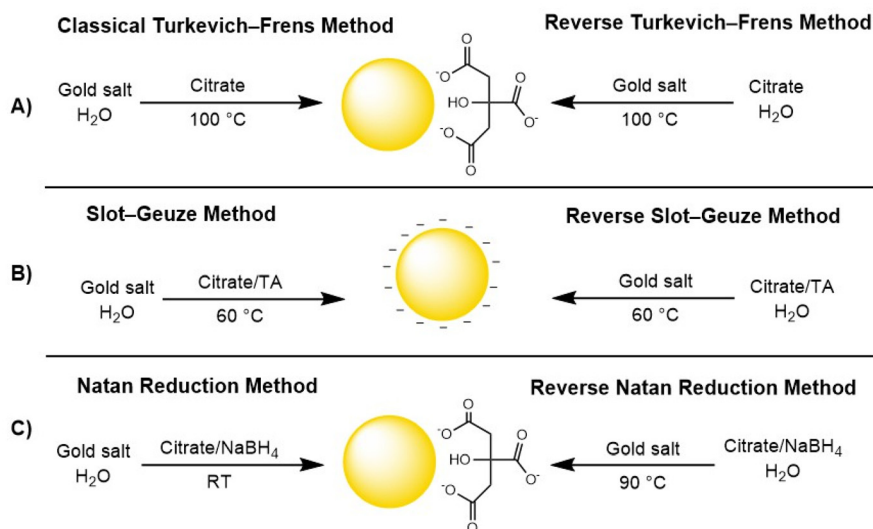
Classical Turkevich–Frens Method

Reverse Turkevich–Frens Method

A) Gold salt $H_2O$ Citrate 100 °C

O $^-$O O HO O $O^-$ $^-$O O

Gold salt 100 °C Citrate $H_2O$

Slot–Geuze Method

Reverse Slot–Geuze Method

B) Gold salt $H_2O$ Citrate/TA 60 °C

Gold salt 60 °C Citrate/TA $H_2O$

Natan Reduction Method

Reverse Natan Reduction Method

C) Gold salt $H_2O$ Citrate/$NaBH_4$ RT

O $^-$O O HO O $O^-$ $^-$O O

Gold salt 90 °C Citrate/$NaBH_4$ $H_2O$